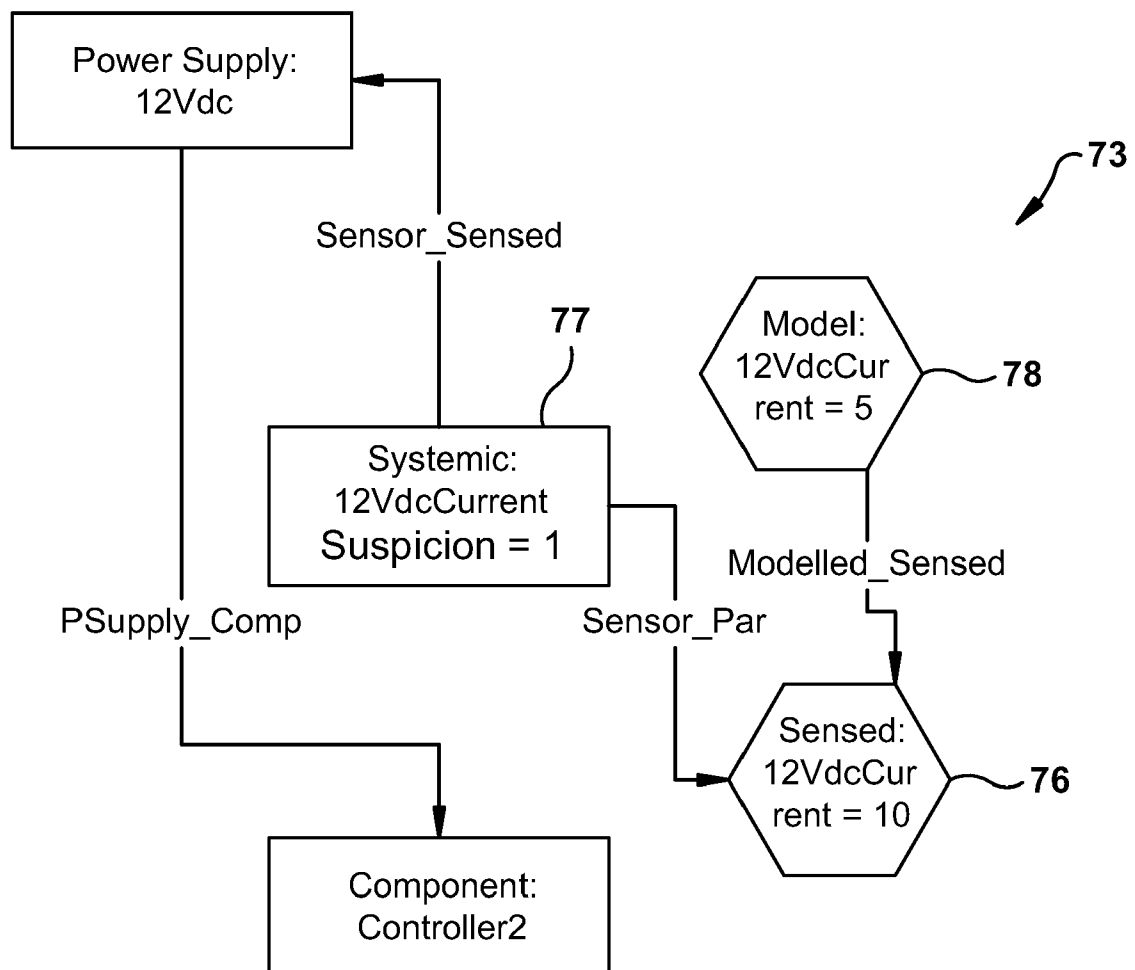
Power Supply:
12Vdc

73

Sensor_Sensed

77

Model:
12VdcCur
rent = 5

78

Systemic:
12VdcCurrent
Suspicion = 1

Modelled_Sensed

PSupply_Comp

Sensor_Par

Sensed:
12VdcCur
rent = 10

76

Component:
Controller2